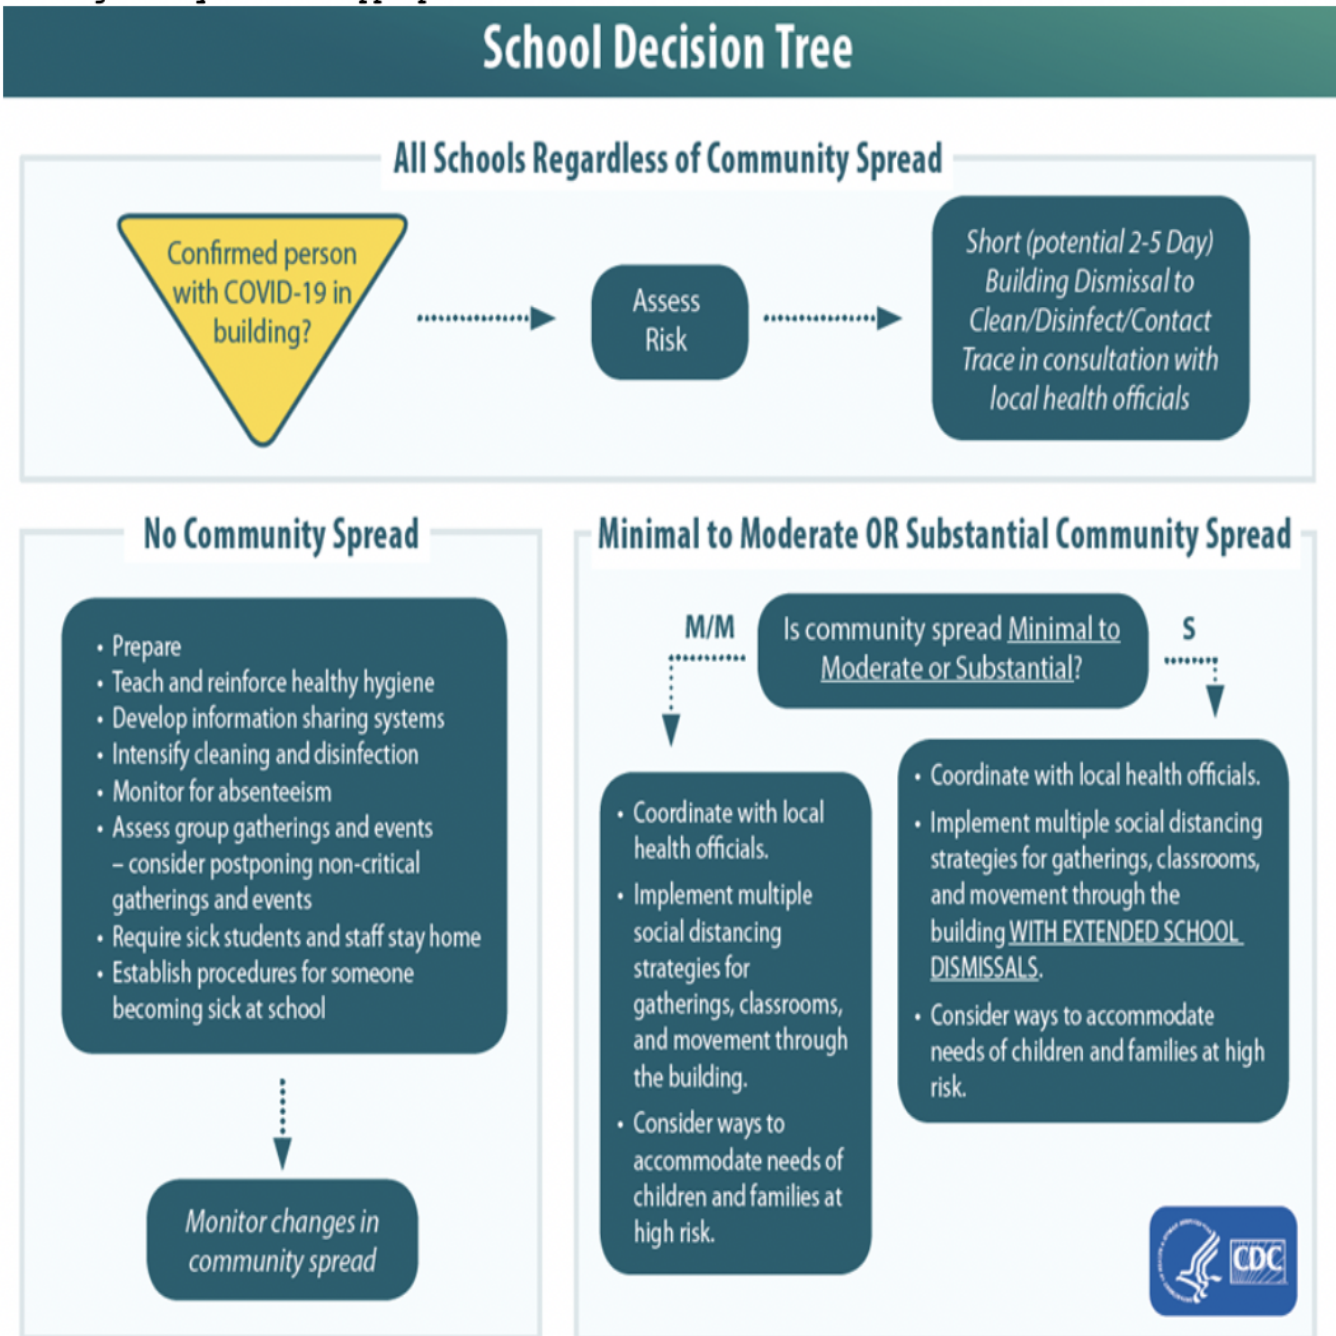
School Decision Tree

All Schools Regardless of Community Spread

Confirmed person with COVID-19 in building?

Assess Risk

Short (potential 2-5 Day) Building Dismissal to Clean/Disinfect/Contact Trace in consultation with local health officials

No Community Spread

- Prepare
- Teach and reinforce healthy hygiene
- Develop information sharing systems
- Intensify cleaning and disinfection
- Monitor for absenteeism
- Assess group gatherings and events – consider postponing non-critical gatherings and events
- Require sick students and staff stay home
- Establish procedures for someone becoming sick at school

Monitor changes in community spread

Minimal to Moderate OR Substantial Community Spread

M/M

Is community spread Minimal to Moderate or Substantial?

S

- Coordinate with local health officials.
- Implement multiple social distancing strategies for gatherings, classrooms, and movement through the building.
- Consider ways to accommodate needs of children and families at high risk.

- Coordinate with local health officials.
- Implement multiple social distancing strategies for gatherings, classrooms, and movement through the building WITH EXTENDED SCHOOL DISMISSALS.
- Consider ways to accommodate needs of children and families at high risk.

CDC